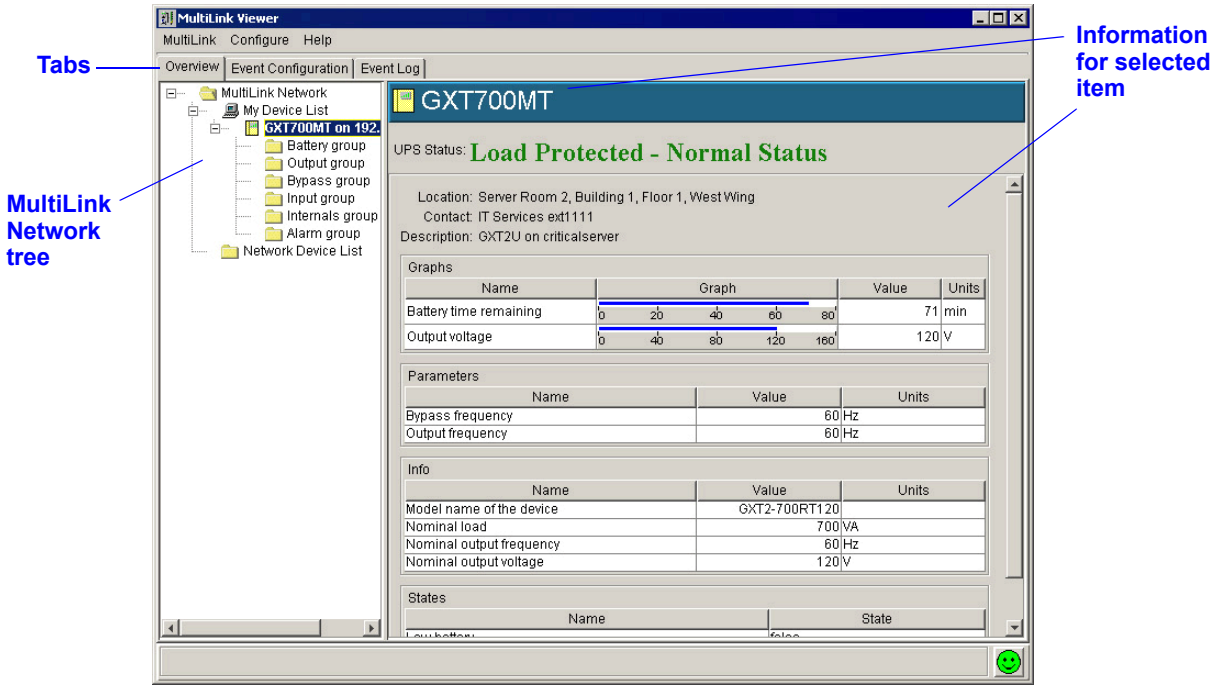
MultiLink Viewer

MultiLink Configure Help

Tabs

Overview | Event Configuration | Event Log

Information for selected item

MultiLink Network
My Device List
GXT700MT on 192.
Battery group
Output group
Bypass group
Input group
Internals group
Alarm group
Network Device List

MultiLink Network tree

GXT700MT

UPS Status: Load Protected - Normal Status

Location: Server Room 2, Building 1, Floor 1, West Wing
Contact: IT Services ext1111
Description: GXT2U on criticalserver

Graphs

| Name | Graph | Value | Units |
|---|---|---|---|
| Battery time remaining | 0 20 40 60 80 | 71 | min |
| Output voltage | 0 40 80 120 160 | 120 | V |

Parameters

| Name | Value | Units |
|---|---|---|
| Bypass frequency | 60 | Hz |
| Output frequency | 60 | Hz |

Info

| Name | Value | Units |
|---|---|---|
| Model name of the device | GXT2-700RT120 | |
| Nominal load | 700 | VA |
| Nominal output frequency | 60 | Hz |
| Nominal output voltage | 120 | V |

States

| Name | State |
|---|---|
| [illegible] | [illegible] |